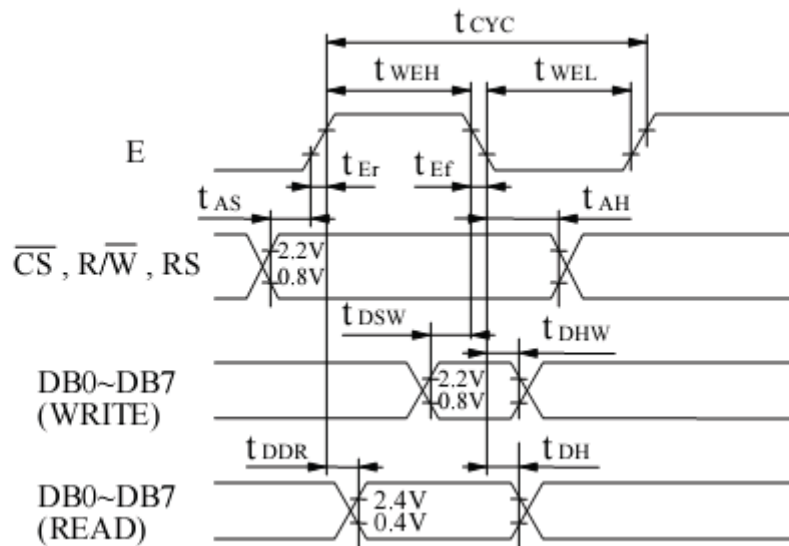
$t_{CYC}$

$t_{WEH}$

$t_{WEL}$

E

$t_{Er}$

$t_{Ef}$

$t_{AS}$

$t_{AH}$

$\overline{CS}$ , R/$\overline{W}$ , RS

2.2V
0.8V

$t_{DSW}$

$t_{DHW}$

DB0~DB7
(WRITE)

2.2V
0.8V

$t_{DDR}$

$t_{DH}$

DB0~DB7
(READ)

2.4V
0.4V